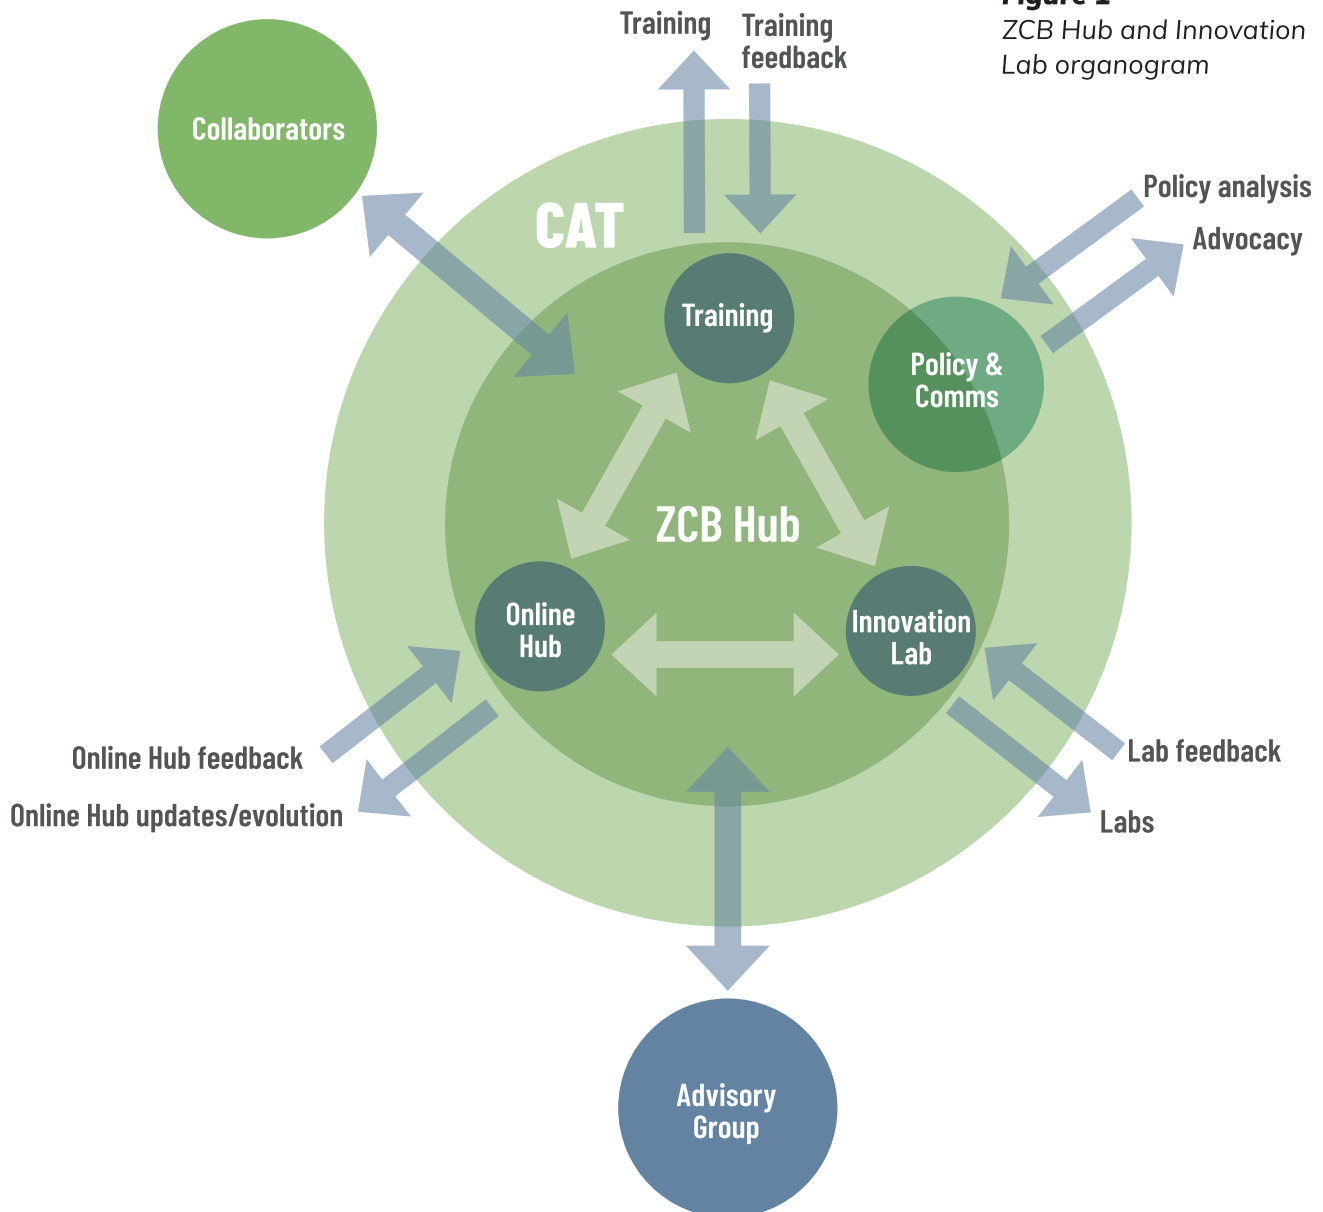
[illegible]

ZCB Hub and Innovation Lab organogram

Training

Training feedback

Collaborators

CAT

Policy analysis

Advocacy

Training

Policy & Comms

ZCB Hub

Online Hub

Innovation Lab

Online Hub feedback

Online Hub updates/evolution

Lab feedback

Labs

Advisory Group